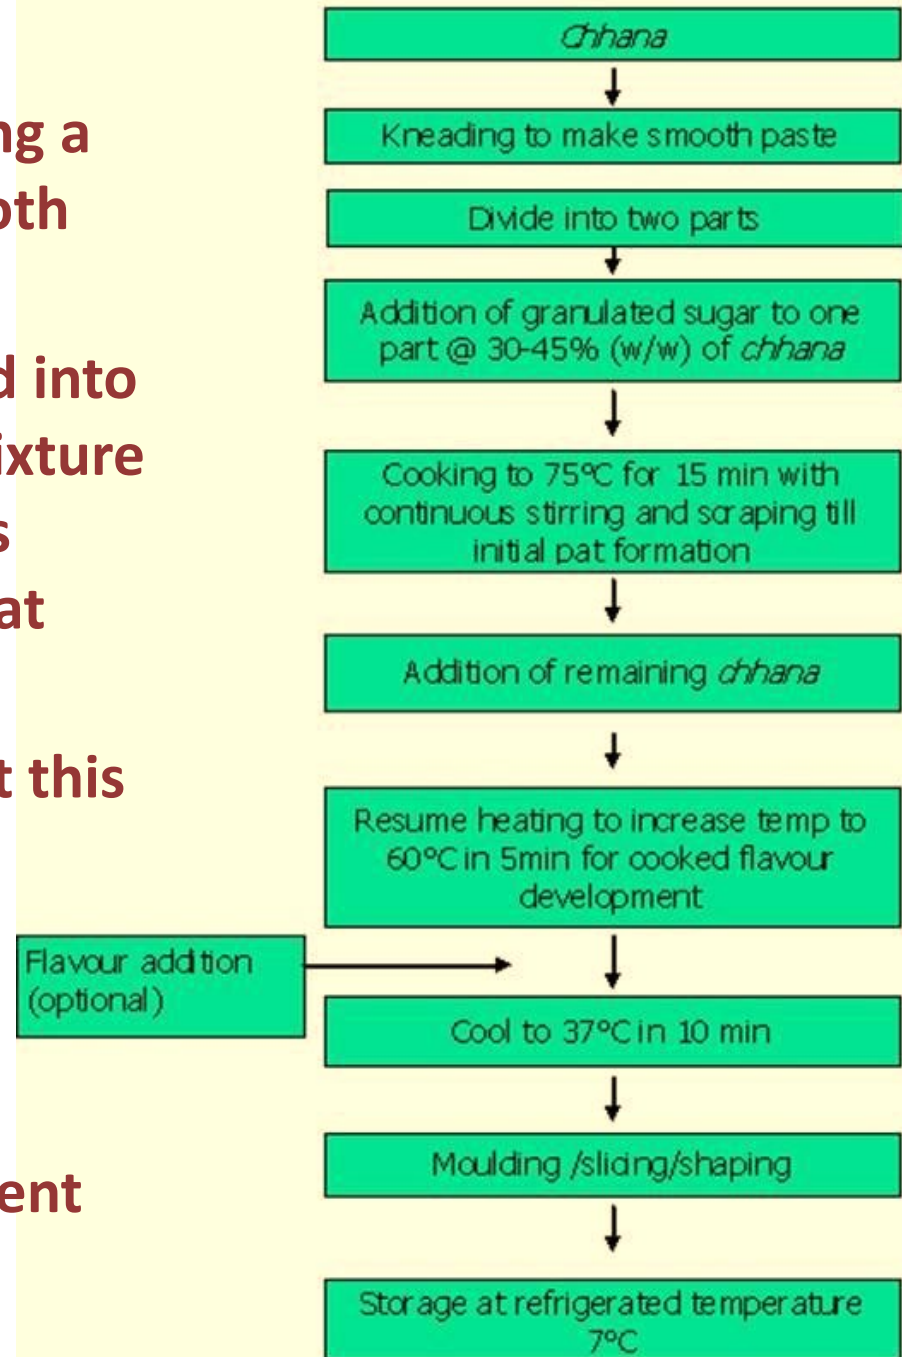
ng a
oth

d into
ixture
s
at

t this

ent

Chhana

Kneading to make smooth paste

Divide into two parts

Addition of granulated sugar to one part @ 30-45% (w/w) of chhana

Cooking to 75°C for 15 min with continuous stirring and scraping till initial pat formation

Addition of remaining chhana

Resume heating to increase temp to 60°C in 5min for cooked flavour development

Flavour addition (optional)

Cool to 37°C in 10 min

Moulding /sliding/shaping

Storage at refrigerated temperature 7°C